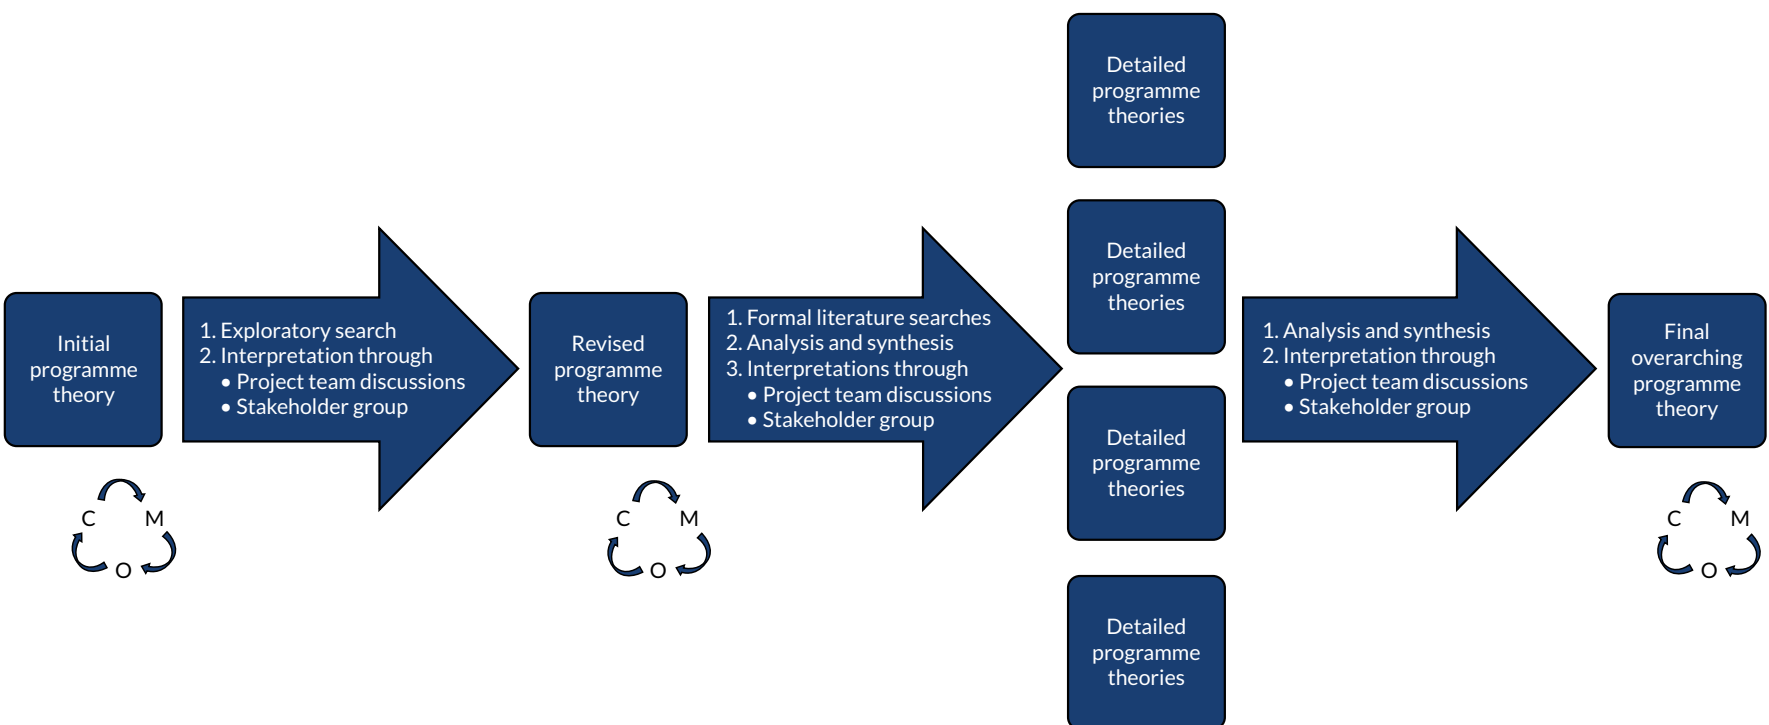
Initial programme theory

C M O

1. Exploratory search
2. Interpretation through
• Project team discussions
• Stakeholder group

Revised programme theory

C M O

1. Formal literature searches
2. Analysis and synthesis
3. Interpretations through
• Project team discussions
• Stakeholder group

Detailed programme theories

Detailed programme theories

Detailed programme theories

Detailed programme theories

1. Analysis and synthesis
2. Interpretation through
• Project team discussions
• Stakeholder group

Final overarching programme theory

C M O